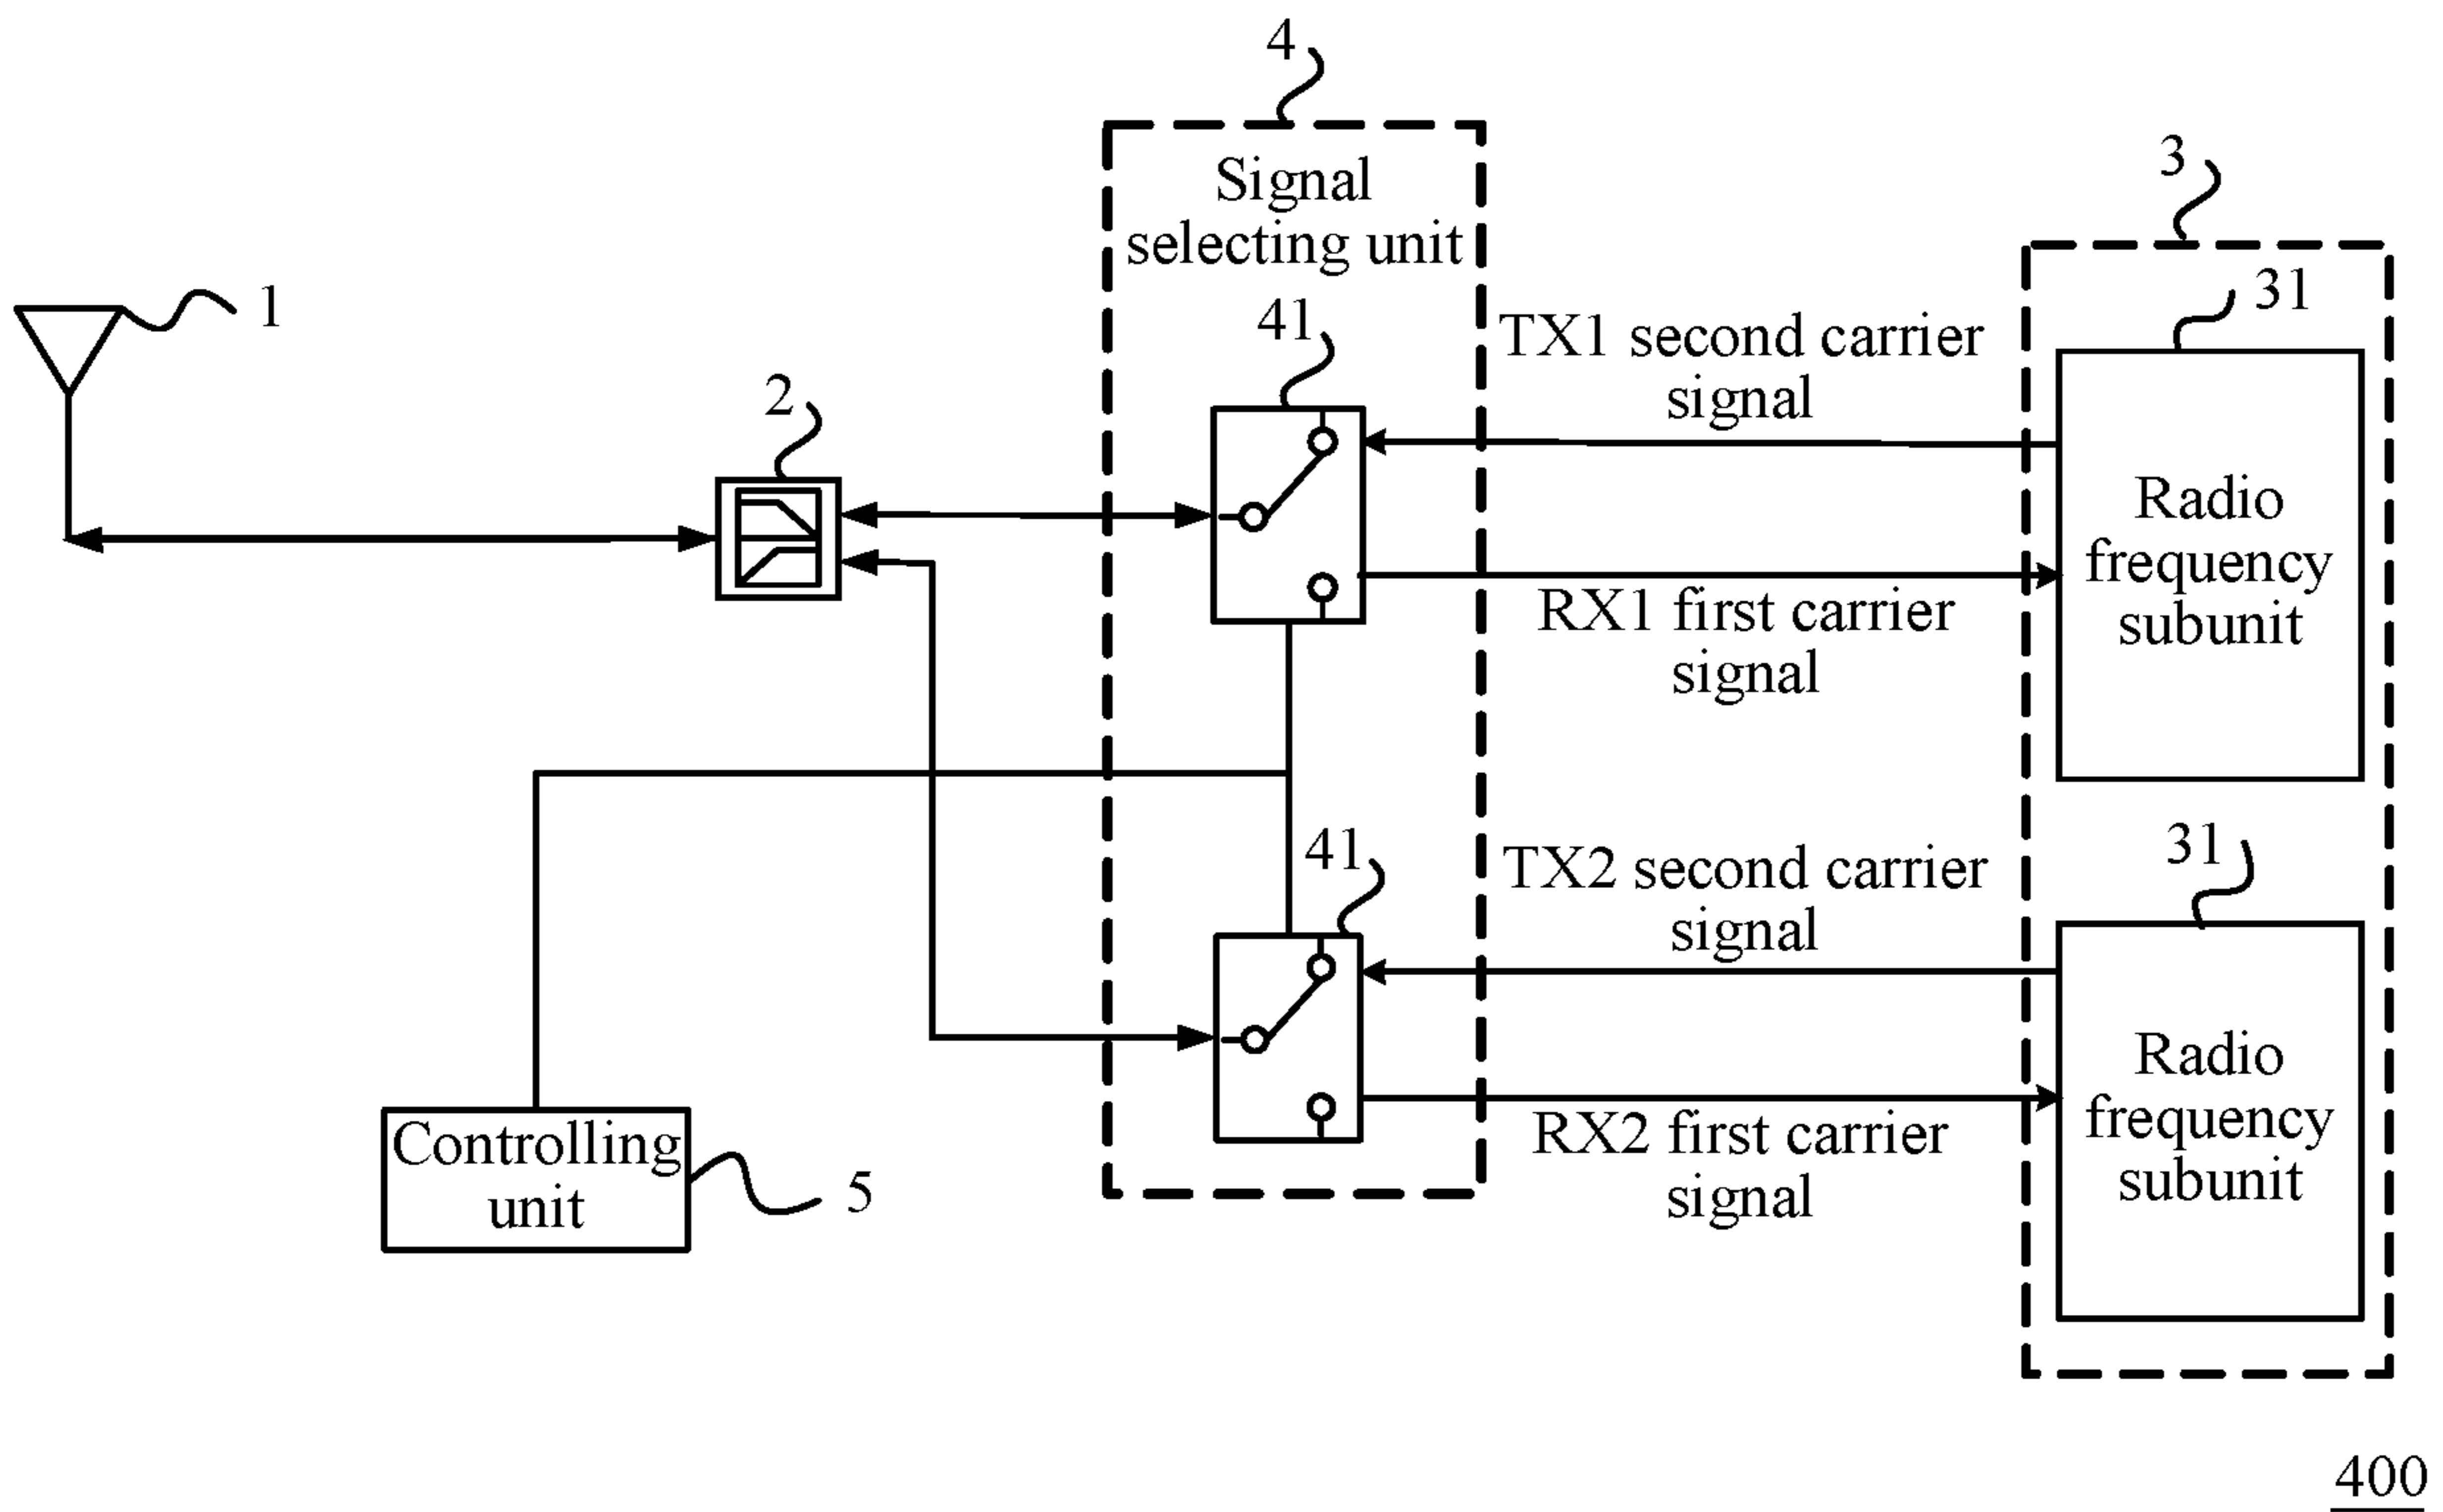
4

Signal selecting unit

3

1

41

TX1 second carrier signal

31

2

Radio frequency subunit

RX1 first carrier signal

41

TX2 second carrier signal

31

Radio frequency subunit

Controlling unit

5

RX2 first carrier signal

400